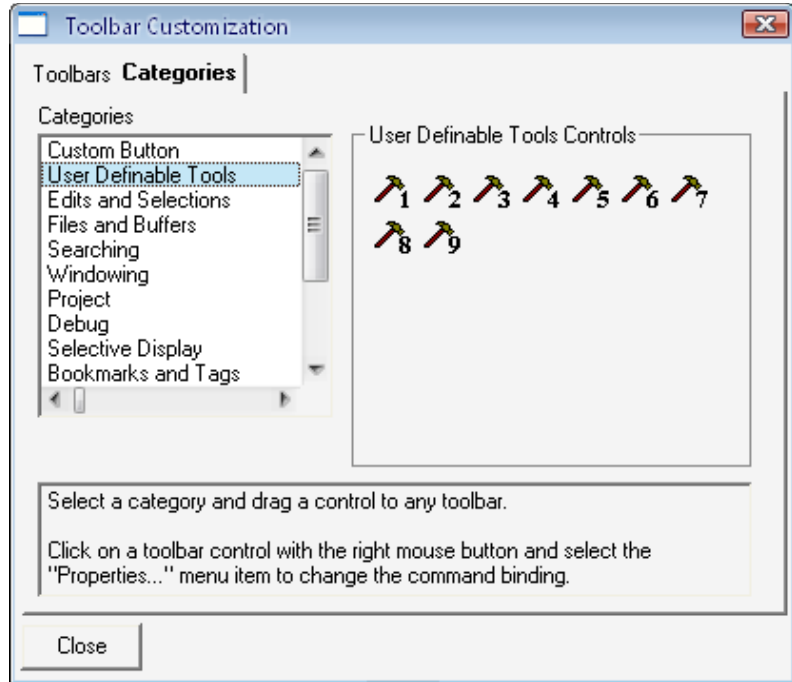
Toolbar Customization

Toolbars Categories

Categories

Custom Button
User Definable Tools
Edits and Selections
Files and Buffers
Searching
Windowing
Project
Debug
Selective Display
Bookmarks and Tags

User Definable Tools Controls

1 2 3 4 5 6 7
8 9

Select a category and drag a control to any toolbar.

Click on a toolbar control with the right mouse button and select the "Properties..." menu item to change the command binding.

Close